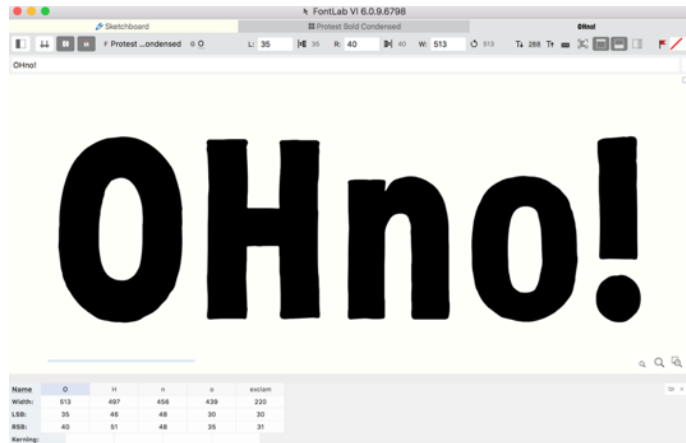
FontLab VI 6.0.9.6798

Sketchboard

Protest Bold Condensed

OHno!

F Protest ...ondensed O O

L: 35 35 R: 40 40 W: 513 513

288

OHno!

OHno!

| Name | O | H | n | o | exclam |
|---|---|---|---|---|---|
| Width: | 513 | 497 | 456 | 439 | 220 |
| LSB: | 35 | 46 | 48 | 30 | 30 |
| RSB: | 40 | 51 | 48 | 35 | 31 |
| Kerning: | | | | | |